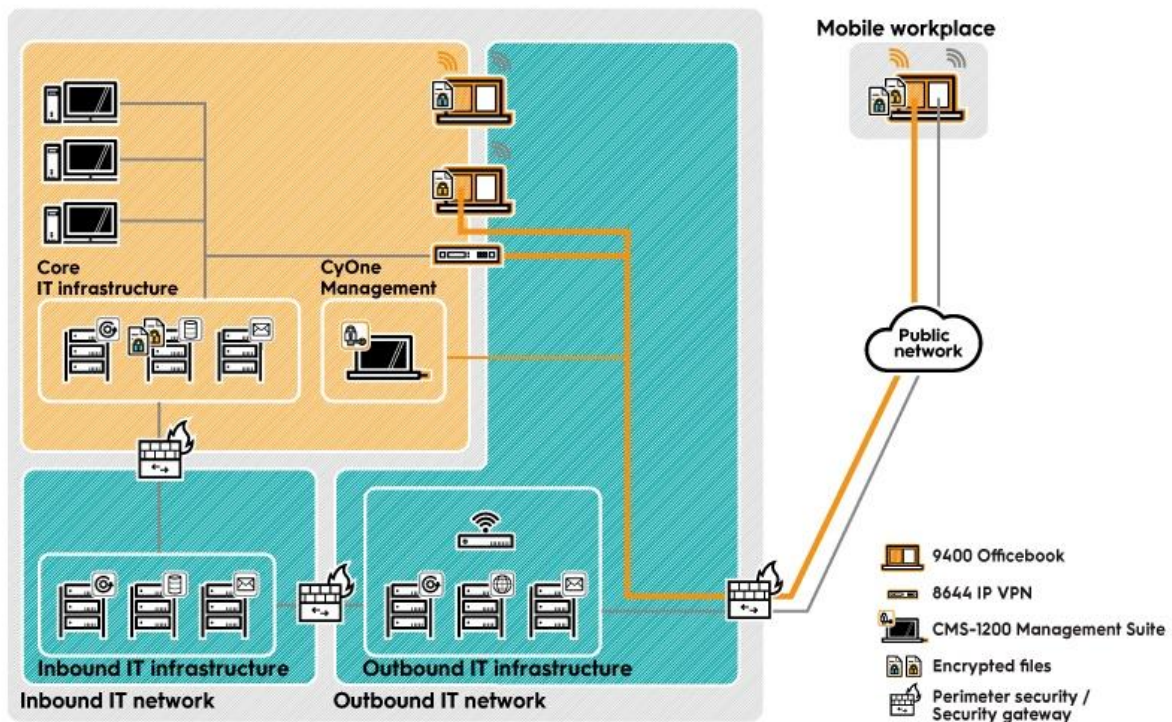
Mobile workplace

Core IT infrastructure

CyOne Management

Public network

Inbound IT infrastructure

Outbound IT infrastructure

Inbound IT network

Outbound IT network

9400 Officebook

8644 IP VPN

CMS-1200 Management Suite

Encrypted files

Perimeter security / Security gateway